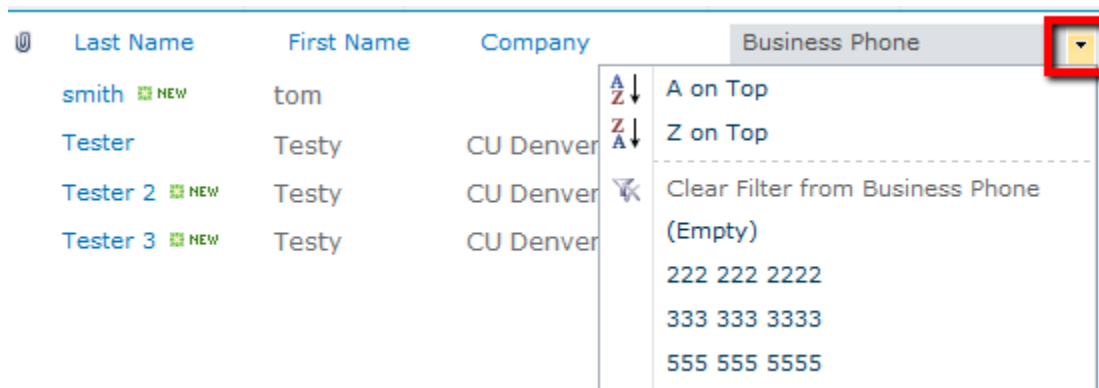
Last Name | First Name | Company | Business Phone

smith NEW | tom
Tester | Testy | CU Denver
Tester 2 NEW | Testy | CU Denver
Tester 3 NEW | Testy | CU Denver

A on Top
Z on Top
Clear Filter from Business Phone
(Empty)
222 222 2222
333 333 3333
555 555 5555